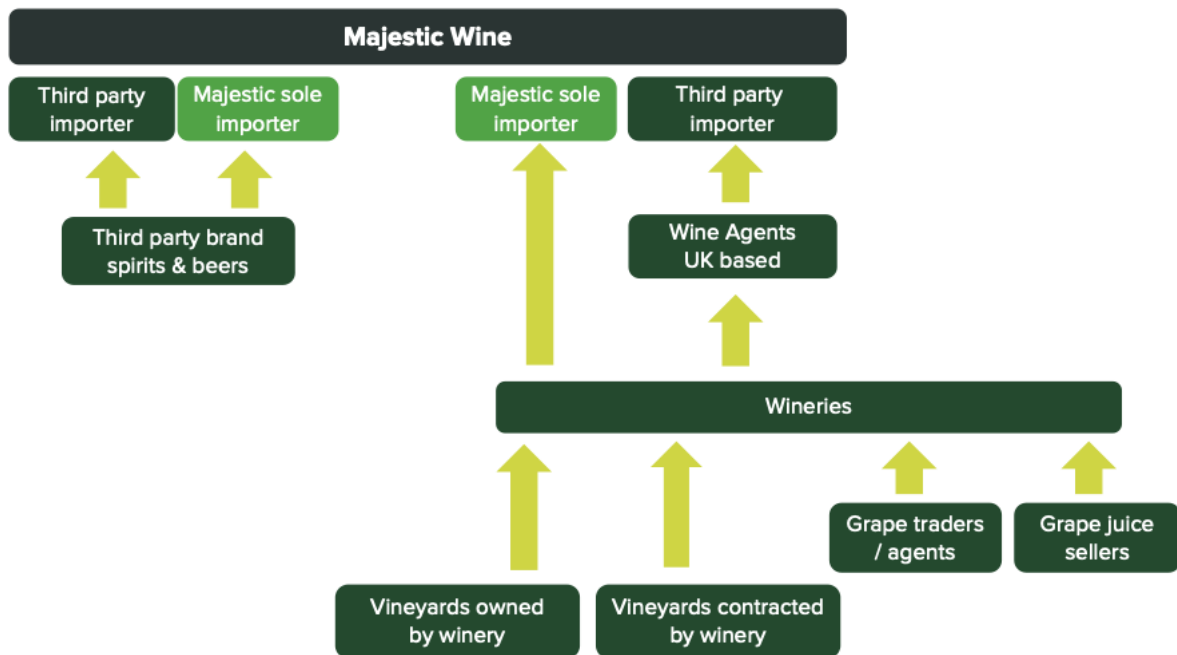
Majestic Wine

Third party importer

Majestic sole importer

Majestic sole importer

Third party importer

Third party brand spirits & beers

Wine Agents UK based

Wineries

Grape traders / agents

Grape juice sellers

Vineyards owned by winery

Vineyards contracted by winery